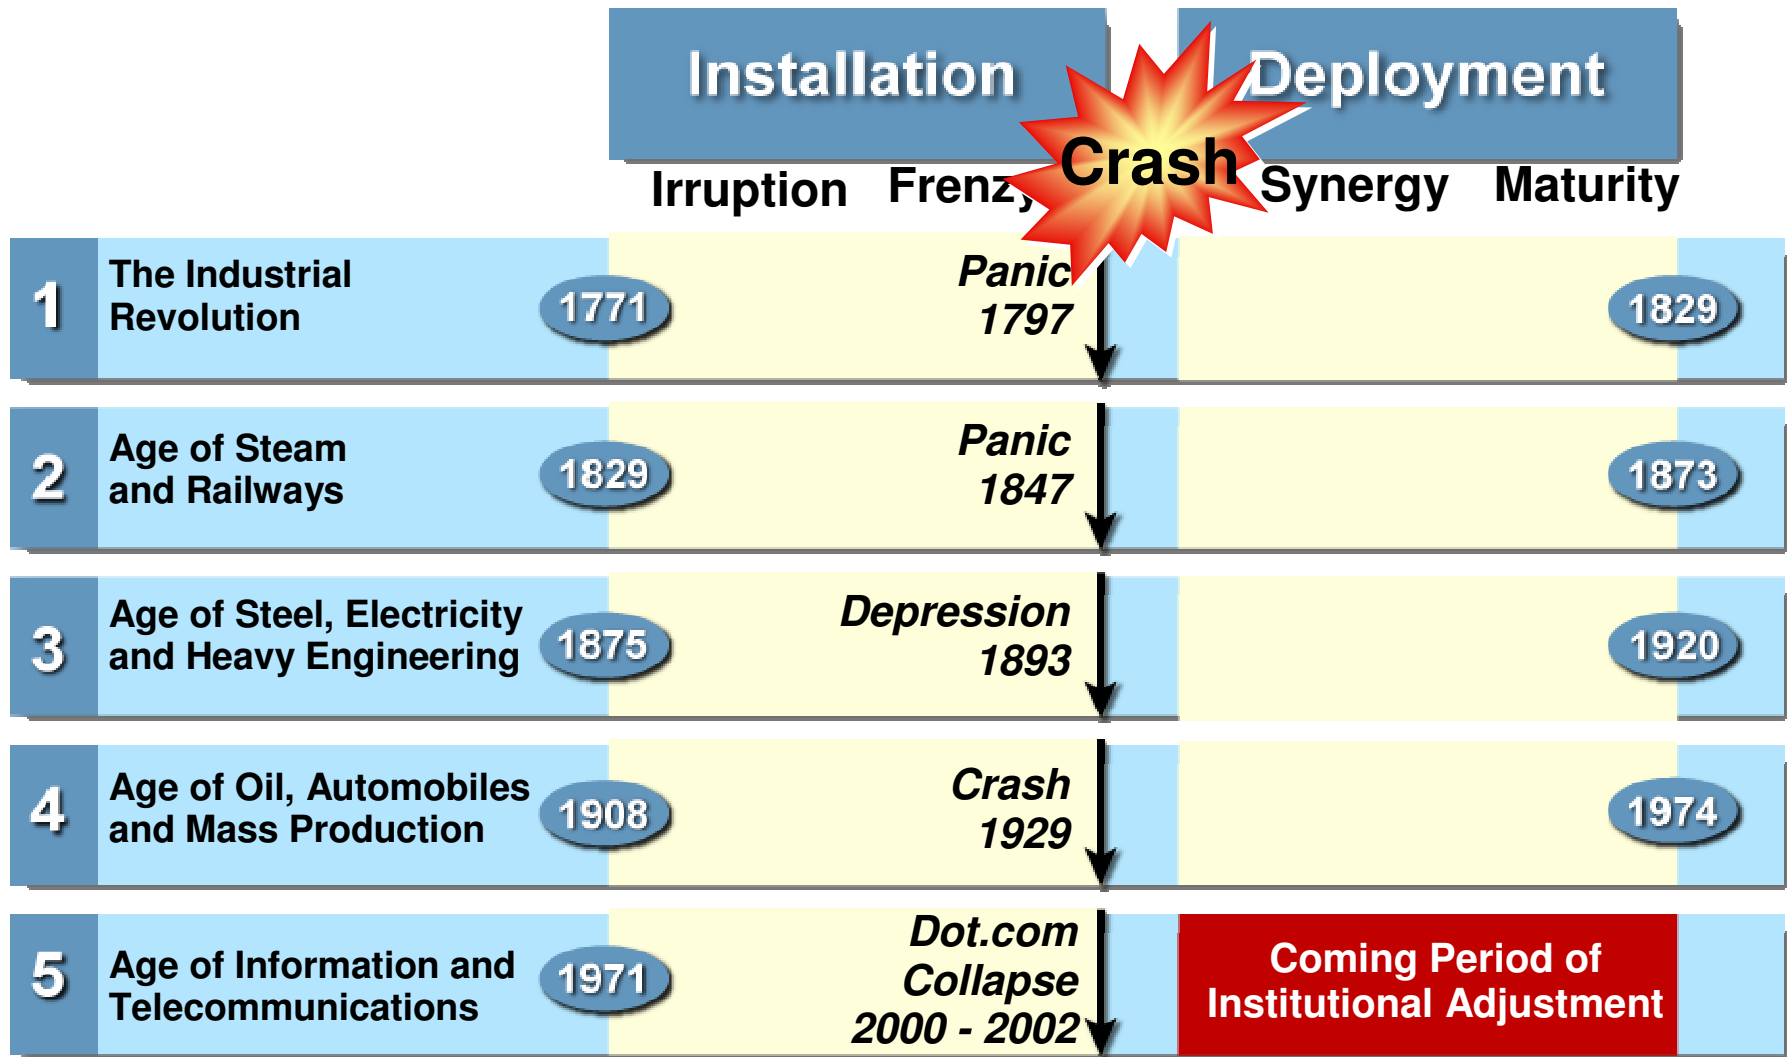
Installation

Deployment

Crash

Irruption Frenzy

Synergy Maturity

| | | | | |
|---|---|---|---|---|
| 1 | The Industrial Revolution | 1771 | Panic 1797 | 1829 |
| 2 | Age of Steam and Railways | 1829 | Panic 1847 | 1873 |
| 3 | Age of Steel, Electricity and Heavy Engineering | 1875 | Depression 1893 | 1920 |
| 4 | Age of Oil, Automobiles and Mass Production | 1908 | Crash 1929 | 1974 |
| 5 | Age of Information and Telecommunications | 1971 | Dot.com Collapse 2000 - 2002 | Coming Period of Institutional Adjustment |